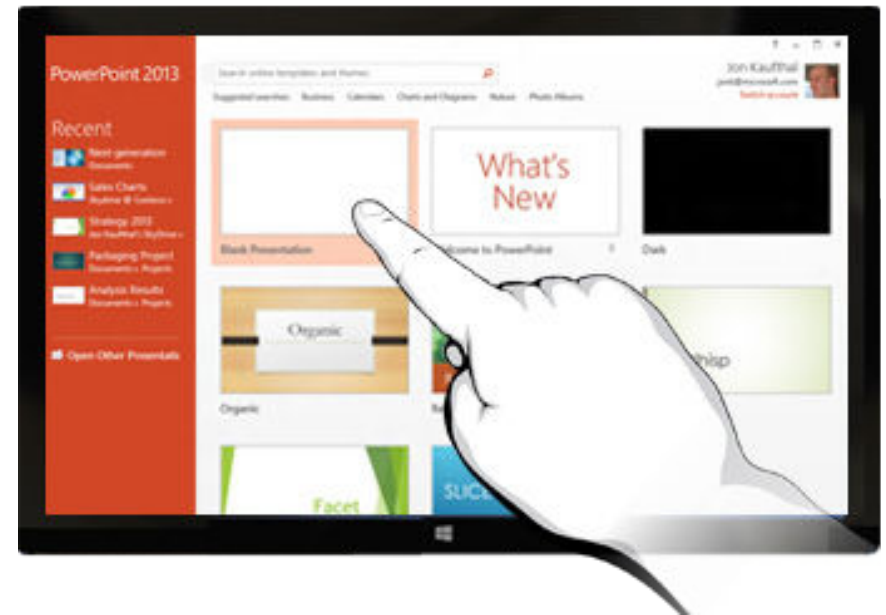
PowerPoint 2013

Recent

Next generation
Documents

Sales Charts
SkyDrive

Strategy 2013
Jon Kauffman's SkyDrive

Packaging Project
Documents » Projects

Analysis Results
Documents » Projects

Open Other Presentations

Search online templates and themes

Suggested searches: Business Calendars Charts and Diagrams Nature Photo Albums

Jon Kauffman
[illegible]
Switch account

Blank Presentation

What's New

Welcome to PowerPoint

Dark

Organic

Organic

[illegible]hisp

Facet

SUC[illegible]